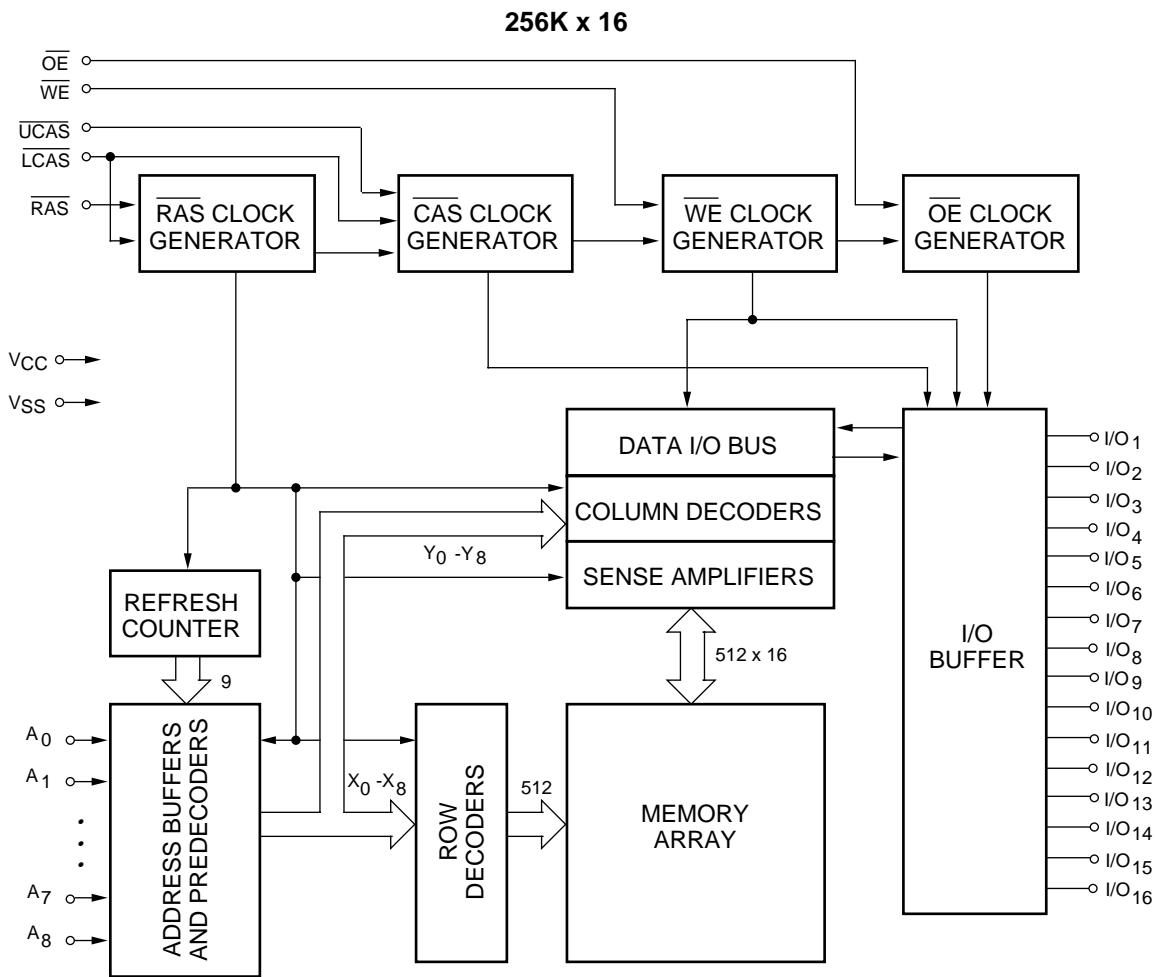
256K x 16

$\overline{OE}$
$\overline{WE}$
$\overline{UCAS}$
$\overline{LCAS}$
$\overline{RAS}$

$\overline{RAS}$ CLOCK GENERATOR

$\overline{CAS}$ CLOCK GENERATOR

$\overline{WE}$ CLOCK GENERATOR

$\overline{OE}$ CLOCK GENERATOR

$V_{CC}$
$V_{SS}$

DATA I/O BUS
COLUMN DECODERS
$Y_0$ -$Y_8$
SENSE AMPLIFIERS

REFRESH COUNTER

9

512 x 16

I/O BUFFER

$I/O_1$
$I/O_2$
$I/O_3$
$I/O_4$
$I/O_5$
$I/O_6$
$I/O_7$
$I/O_8$
$I/O_9$
$I/O_{10}$
$I/O_{11}$
$I/O_{12}$
$I/O_{13}$
$I/O_{14}$
$I/O_{15}$
$I/O_{16}$

$A_0$
$A_1$
.
.
.
$A_7$
$A_8$

ADDRESS BUFFERS AND PREDECODERS

$X_0$ -$X_8$

ROW DECODERS

512

MEMORY ARRAY